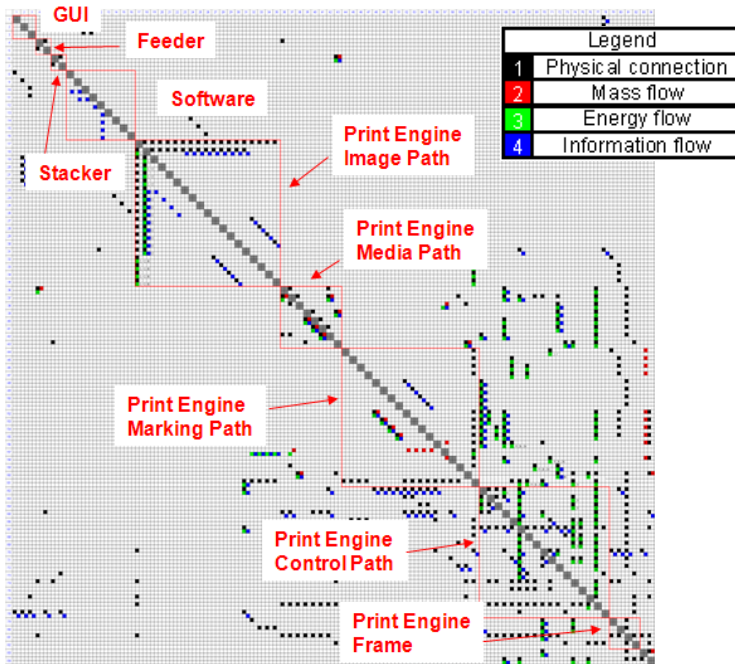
GUI

Feeder

Software

Stacker

Print Engine Image Path

Print Engine Media Path

Print Engine Marking Path

Print Engine Control Path

Print Engine Frame

| Legend | |
|---|---|
| 1 | Physical connection |
| 2 | Mass flow |
| 3 | Energy flow |
| 4 | Information flow |